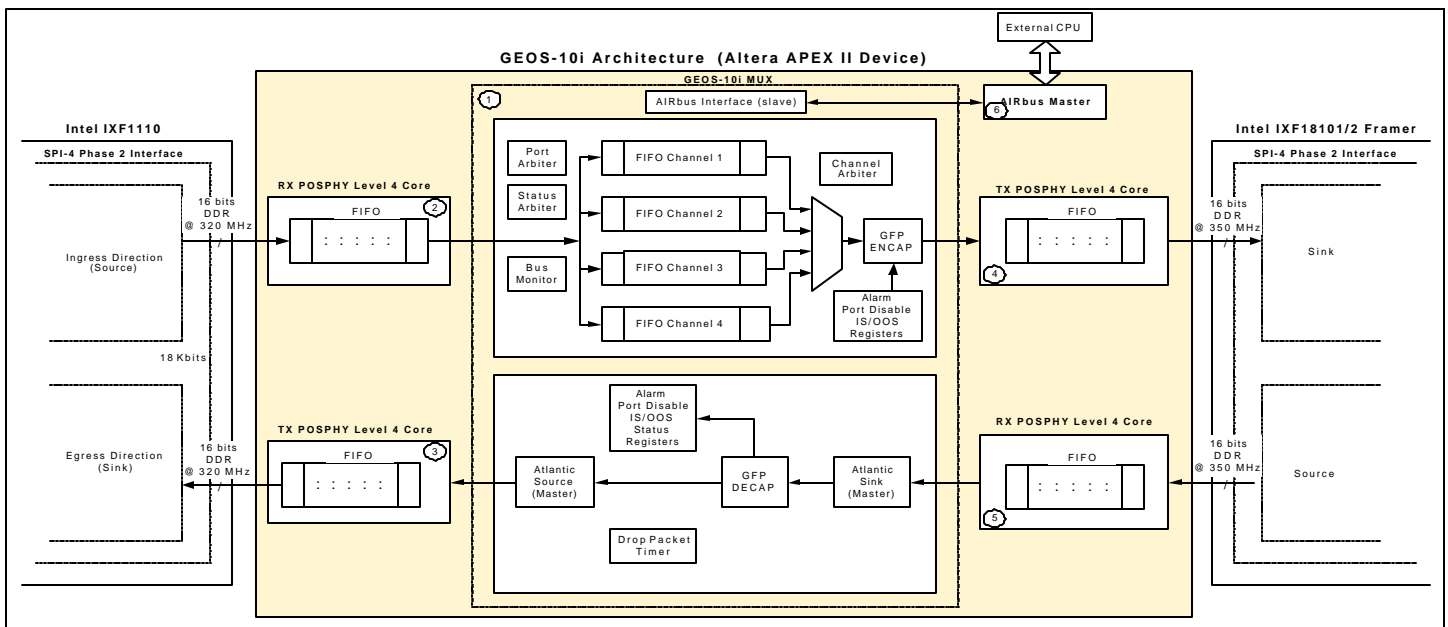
External CPU

GEOS-10i Architecture (Altera APEX II Device)

GEOS-10i MUX

1

AIRbus Interface (slave)

AIRbus Master

6

Intel IXF1110

SPI-4 Phase 2 Interface

Intel IXF18101/2 Framer

SPI-4 Phase 2 Interface

Port Arbiter

Status Arbiter

Bus Monitor

FIFO Channel 1

FIFO Channel 2

FIFO Channel 3

FIFO Channel 4

Channel Arbiter

GFP ENCAP

Alarm Port Disable IS/OOS Registers

RX POSPHY Level 4 Core

FIFO

2

16 bits DDR @ 320 MHz

Ingress Direction (Source)

TX POSPHY Level 4 Core

FIFO

4

16 bits DDR @ 350 MHz

Sink

18 Kbits

Egress Direction (Sink)

16 bits DDR @ 320 MHz

TX POSPHY Level 4 Core

FIFO

3

Alarm Port Disable IS/OOS Status Registers

Atlantic Source (Master)

GFP DECAP

Atlantic Sink (Master)

Drop Packet Timer

RX POSPHY Level 4 Core

FIFO

5

16 bits DDR @ 350 MHz

Source